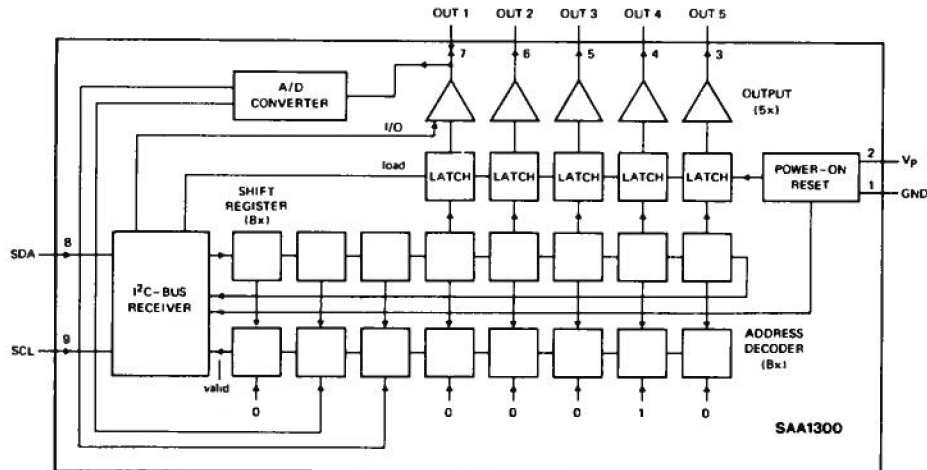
OUT 1 OUT 2 OUT 3 OUT 4 OUT 5

7 6 5 4 3

A/D CONVERTER

OUTPUT (5x)

I/O

load

LATCH LATCH LATCH LATCH LATCH

POWER-ON RESET

2 $V_P$

1 GND

SHIFT REGISTER (8x)

SDA 8

$I^2C$-BUS RECEIVER

SCL 9

valid

ADDRESS DECODER (8x)

0 0 0 0 1 0

SAA1300